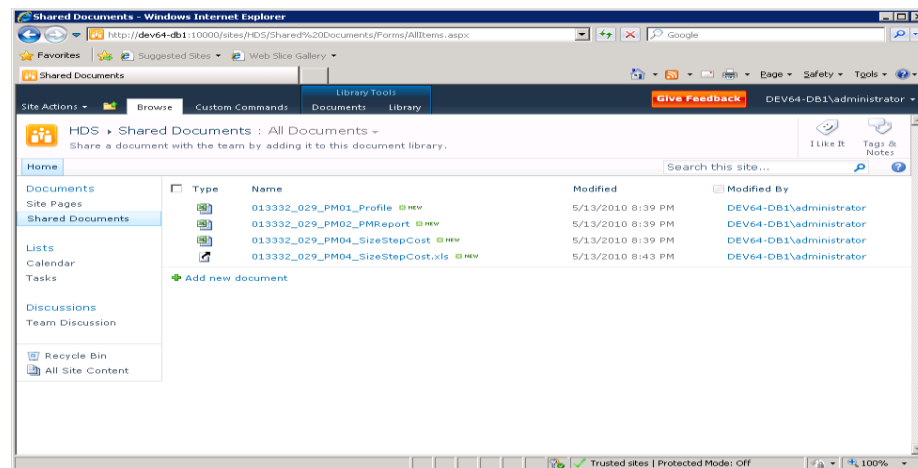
Shared Documents - Windows Internet Explorer

http://dev64-db1:10000/sites/HDS/Shared%20Documents/Forms/AllItems.aspx

Google

Favorites | Suggested Sites ▾ | Web Slice Gallery ▾

Shared Documents

Page ▾ Safety ▾ Tools ▾

Library Tools

Site Actions ▾ | Browse | Custom Commands | Documents | Library

Give Feedback | DEV64-DB1\administrator ▾

HDS ▸ Shared Documents : All Documents ▾

Share a document with the team by adding it to this document library.

I Like It | Tags & Notes

Home

Search this site...

Documents
Site Pages
Shared Documents

Lists
Calendar
Tasks

Discussions
Team Discussion

Recycle Bin
All Site Content

| Type | Name | Modified | Modified By |
|---|---|---|---|
| | 013332_029_PM01_Profile NEW | 5/13/2010 8:39 PM | DEV64-DB1\administrator |
| | 013332_029_PM02_PMReport NEW | 5/13/2010 8:39 PM | DEV64-DB1\administrator |
| | 013332_029_PM04_SizeStepCost NEW | 5/13/2010 8:39 PM | DEV64-DB1\administrator |
| | 013332_029_PM04_SizeStepCost.xls NEW | 5/13/2010 8:43 PM | DEV64-DB1\administrator |

Add new document

Trusted sites | Protected Mode: Off

100%